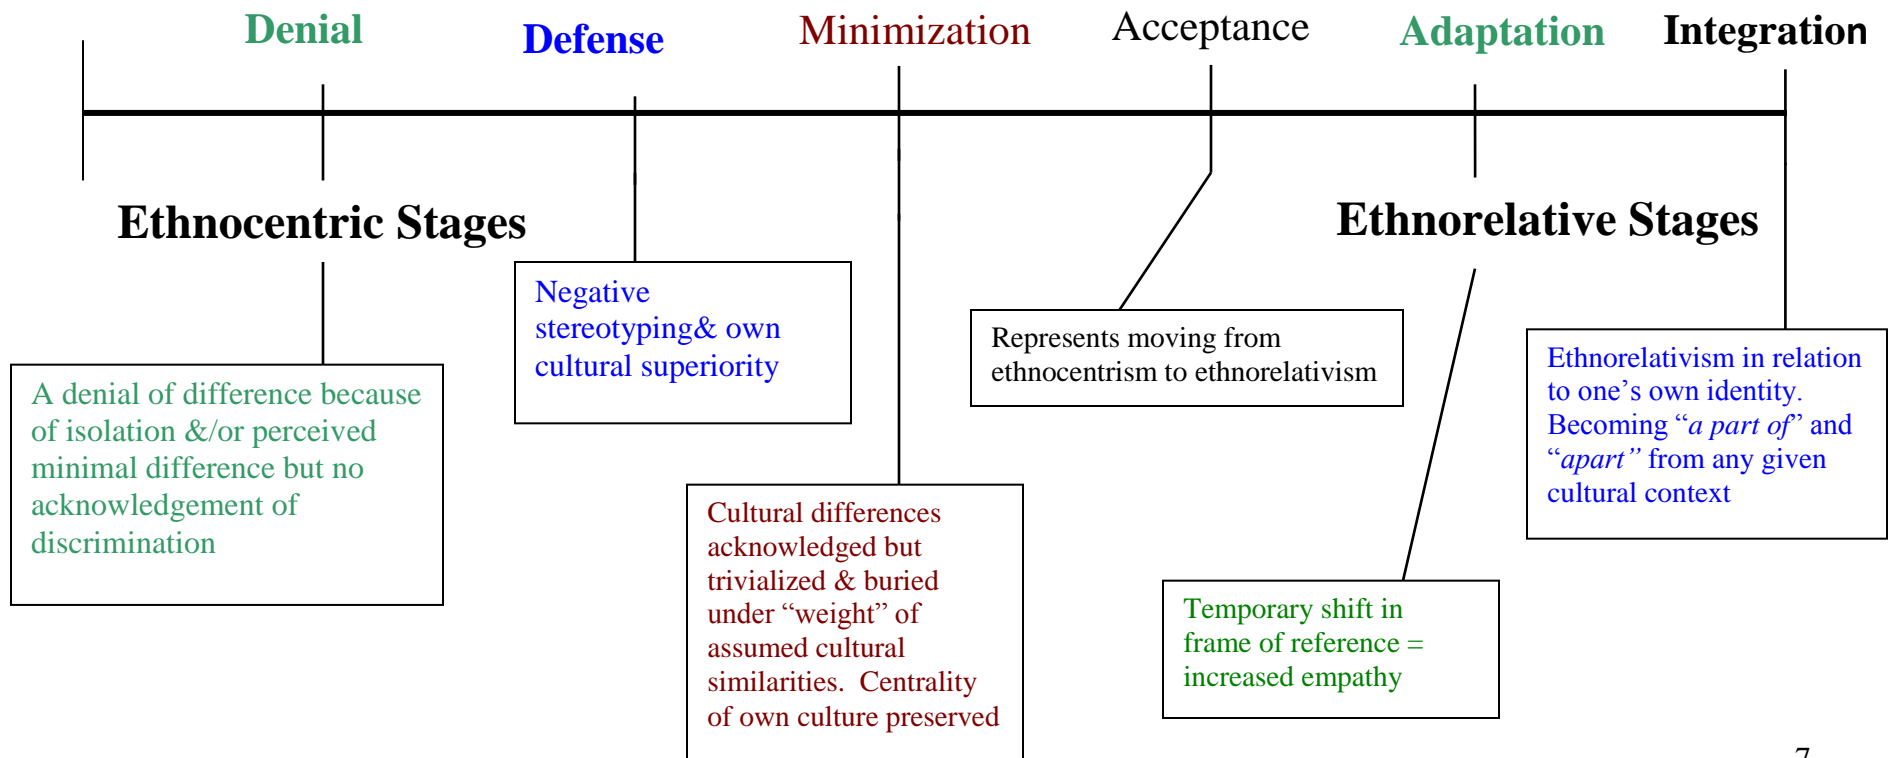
Denial Defense Minimization Acceptance Adaptation Integration

Ethnocentric Stages

Ethnorelative Stages

A denial of difference because of isolation &/or perceived minimal difference but no acknowledgement of discrimination

Negative stereotyping& own cultural superiority

Cultural differences acknowledged but trivialized & buried under "weight" of assumed cultural similarities. Centrality of own culture preserved

Represents moving from ethnocentrism to ethnorelativism

Temporary shift in frame of reference = increased empathy

Ethnorelativism in relation to one's own identity. Becoming "*a part of*" and "*apart*" from any given cultural context

7